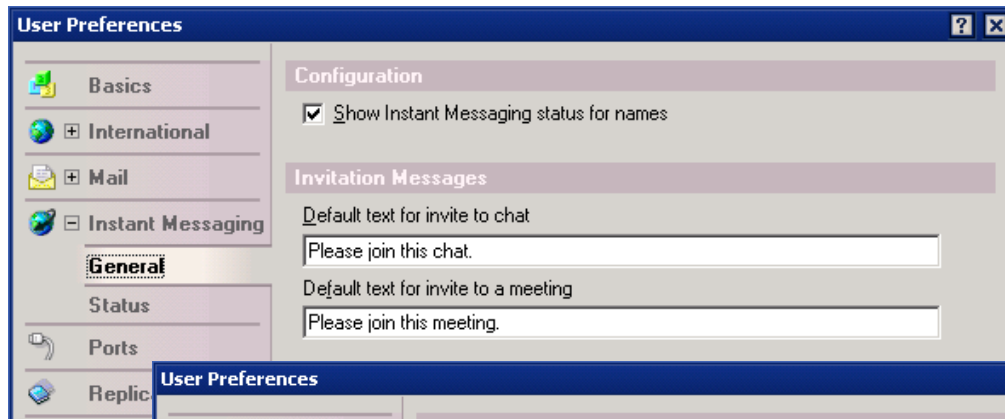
User Preferences

Basics

International

Mail

Instant Messaging

General

Status

Ports

Replic

Configuration

Show Instant Messaging status for names

Invitation Messages

Default text for invite to chat

Please join this chat.

Default text for invite to a meeting

Please join this meeting.

User Preferences